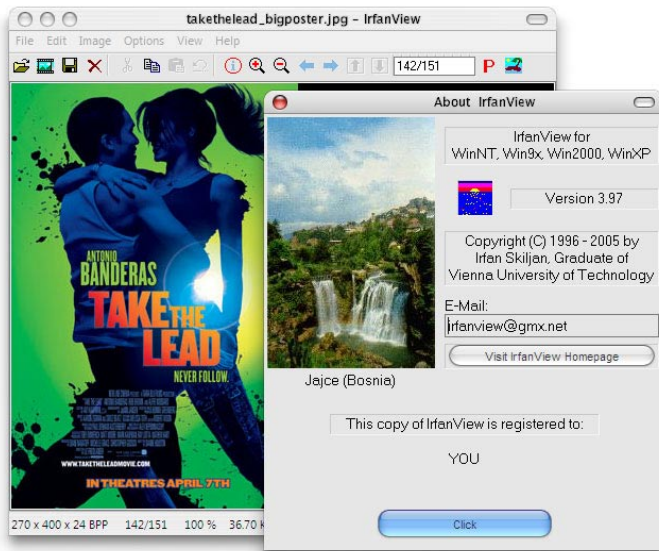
takethelead_bigposter.jpg - IrfanView

File Edit Image Options View Help

142/151

ANTONIO BANDERAS

TAKE THE LEAD

NEVER FOLLOW.

WWW.TAKETHELEADMOVIE.COM

IN THEATRES APRIL 7TH

270 x 400 x 24 BPP 142/151 100 % 36.70 K

About IrfanView

IrfanView for WinNT, Win9x, Win2000, WinXP

Version 3.97

Copyright (C) 1996 - 2005 by Irfan Skiljan, Graduate of Vienna University of Technology

E-Mail:

irfanview@gmx.net

Visit IrfanView Homepage

Jajce (Bosnia)

This copy of IrfanView is registered to:

YOU

Click